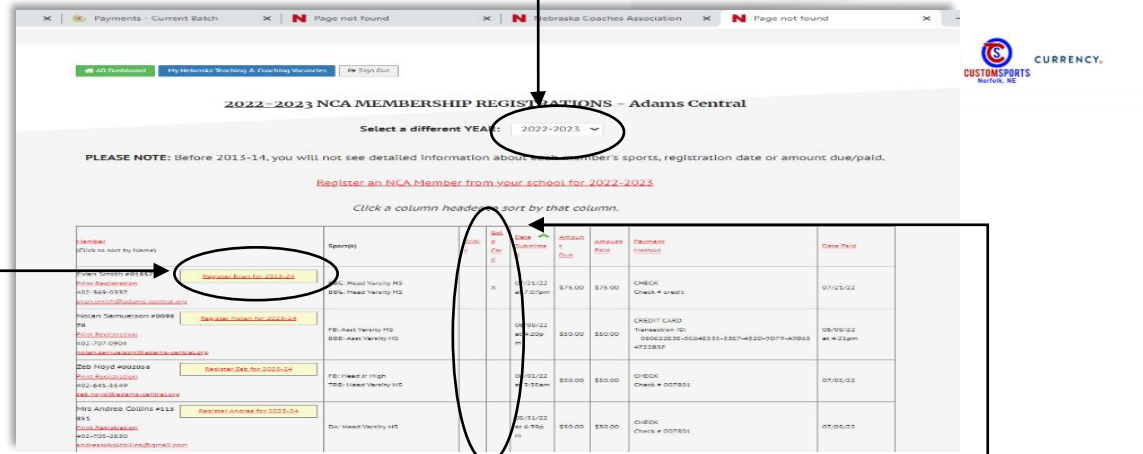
Payments - Current Batch | Page not found | Nebraska Coaches Association | Page not found

AD Dashboard | My Nebraska Teaching & Coaching Vacancies | Sign Out

CUSTOMSPORTS Norfolk, NE | CURRENCY.

2022-2023 NCA MEMBERSHIP REGISTRATIONS - Adams Central

Select a different YEAR: 2022-2023

PLEASE NOTE: Before 2013-14, you will not see detailed information about each member's sports, registration date or amount due/paid.

Register an NCA Member from your school for 2022-2023

Click a column header to sort by that column.

| Member (Click to sort by Name) | | Sport(s) | Clinic | Gold Card | Date Submitted | Amount Due | Amount Paid | Payment Method | Date Paid |
|---|---|---|---|---|---|---|---|---|---|
| Evan Smith #01857 Print Registration 402-469-0337 evan.smith@adams-central.org | Register Evan for 2023-24 | BBG: Head Varsity HS BBB: Head Varsity HS | | X | 07/21/22 at 7:27pm | $75.00 | $75.00 | CHECK Check # credit | 07/21/22 |
| Nolan Samuelson #00978 Print Registration 402-707-0904 nolan.samuelson@adams-central.org | Register Nolan for 2023-24 | FB: Asst Varsity HS BBB: Asst Varsity HS | | | 06/06/22 at 4:20pm | $50.00 | $50.00 | CREDIT CARD Transaction ID: 06062235-3C040335-3357-452D-7077-A9B65472385F | 06/06/22 at 4:21pm |
| Zeb Noyd #002058 Print Registration 402-641-6549 zeb.noyd@adams-central.org | Register Zeb for 2023-24 | FB: Head Jr High TRB: Head Varsity HS | | | 06/01/22 at 5:55am | $50.00 | $50.00 | CHECK Check # 007801 | 07/05/22 |
| Mrs Andrea Collins #113851 Print Registration 402-705-2830 andreacollins@gmail.com | Register Andrea for 2023-24 | DA: Head Varsity HS | | | 05/31/22 at 6:39pm | $50.00 | $50.00 | CHECK Check # 007801 | 07/05/22 |